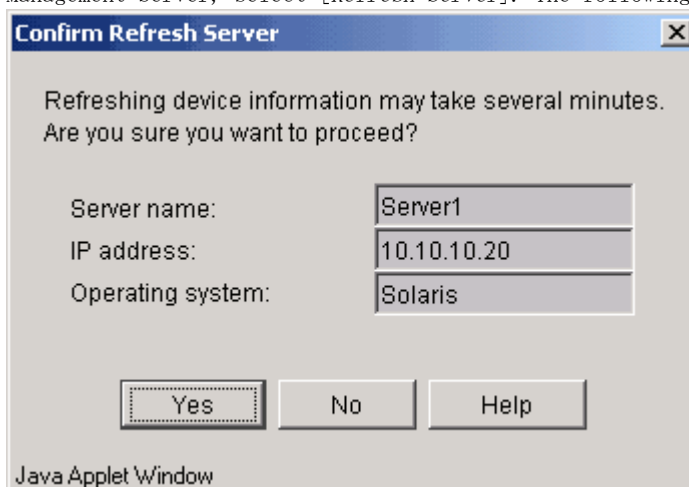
management server, select [Refresh Server]. The following

Confirm Refresh Server

Refreshing device information may take several minutes. Are you sure you want to proceed?

Server name: Server1
IP address: 10.10.10.20
Operating system: Solaris

Yes No Help

Java Applet Window